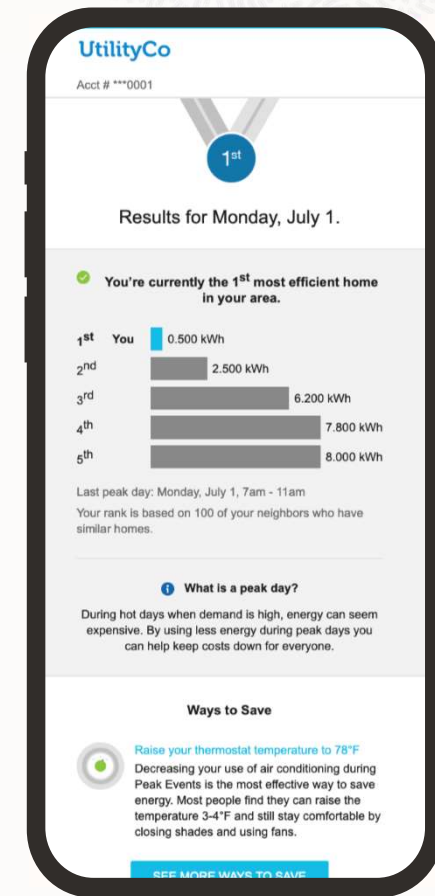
UtilityCo

Acct # ***0001

1st

Results for Monday, July 1.

You're currently the 1st most efficient home in your area.

1st You 0.500 kWh
2nd 2.500 kWh
3rd 6.200 kWh
4th 7.800 kWh
5th 8.000 kWh

Last peak day: Monday, July 1, 7am - 11am

Your rank is based on 100 of your neighbors who have similar homes.

What is a peak day?

During hot days when demand is high, energy can seem expensive. By using less energy during peak days you can help keep costs down for everyone.

Ways to Save

Raise your thermostat temperature to 78°F

Decreasing your use of air conditioning during Peak Events is the most effective way to save energy. Most people find they can raise the temperature 3-4°F and still stay comfortable by closing shades and using fans.

SEE MORE WAYS TO SAVE